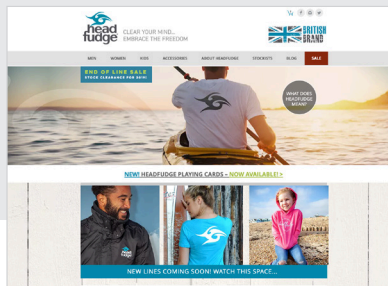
head fudge CLEAR YOUR MIND... EMBRACE THE FREEDOM

BRITISH BRAND

MEN WOMEN KIDS ACCESSORIES ABOUT HEADFUDGE STOCKISTS BLOG SALE

END OF LINE SALE
STOCK CLEARANCE FOR 2015!

WHAT DOES HEADFUDGE MEAN?

NEW! HEADFUDGE PLAYING CARDS - NOW AVAILABLE! >

NEW LINES COMING SOON! WATCH THIS SPACE...